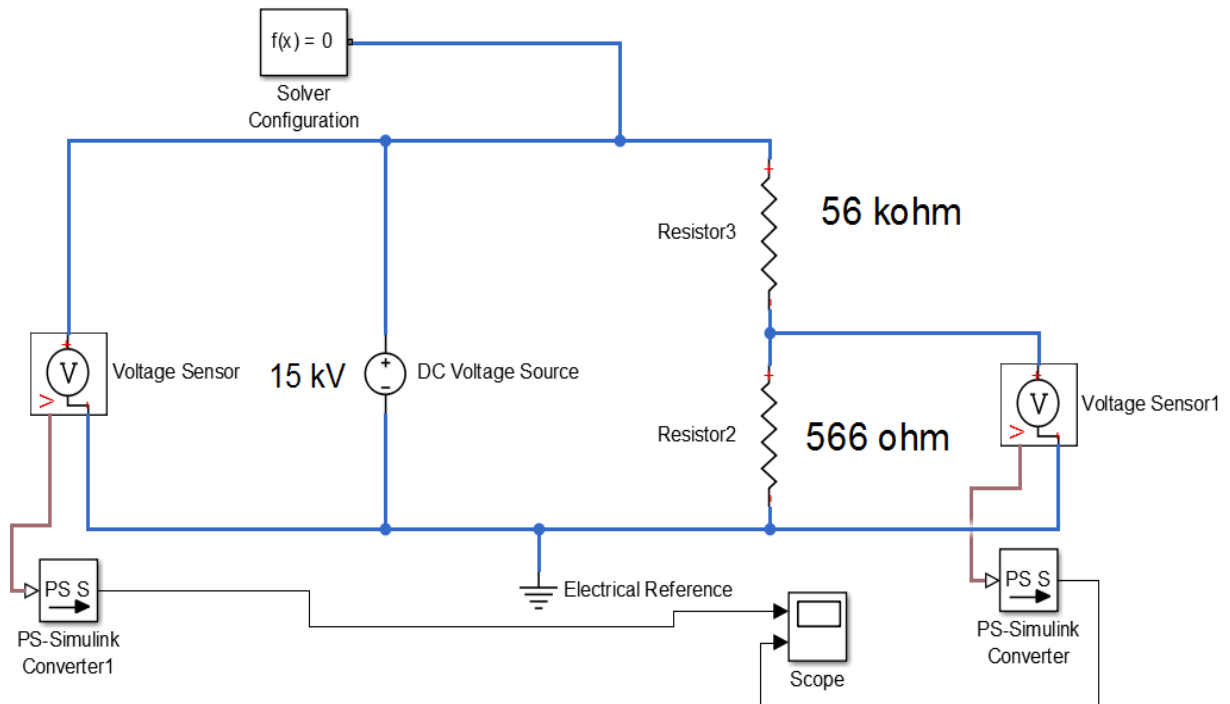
f(x) = 0

Solver Configuration

56 kohm

Resistor3

V

Voltage Sensor

15 kV

DC Voltage Source

V

Voltage Sensor1

Resistor2

566 ohm

PS S

PS-Simulink Converter1

Electrical Reference

Scope

PS S

PS-Simulink Converter